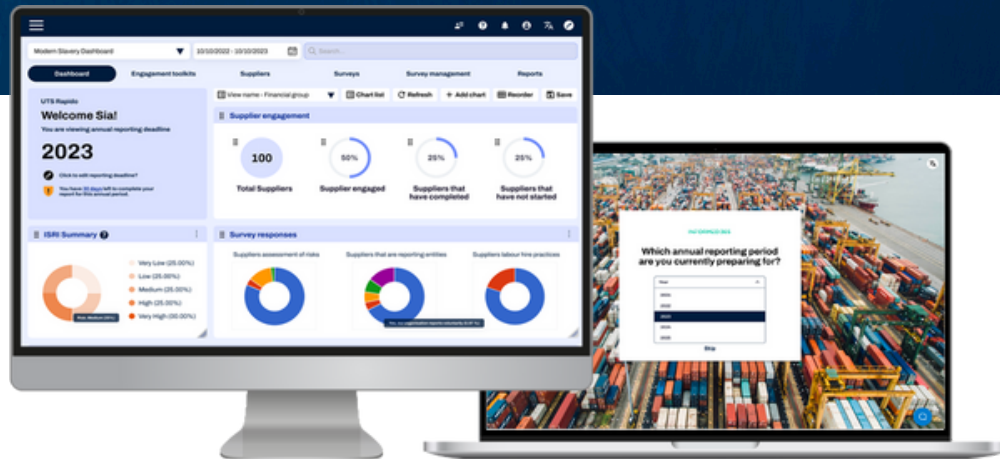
Modern Slavery Dashboard

10/10/2022 - 10/10/2023

Search...

Dashboard

Engagement toolkits

Suppliers

Surveys

Survey management

Reports

UTS Rapido

Welcome Sia!

You are viewing annual reporting deadline

2023

Click to edit reporting deadline?

You have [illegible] left to complete your report for this annual period.

View name - Financial group

Chart list

Refresh

Add chart

Reorder

Save

Supplier engagement

100

Total Suppliers

50%

Supplier engaged

25%

Suppliers that have completed

25%

Suppliers that have not started

ISRI Summary

Very Low (25.00%)

Low (25.00%)

Medium (25.00%)

High (25.00%)

Very High (00.00%)

Survey responses

Suppliers assessment of risks

Suppliers that are reporting entities

Suppliers labour hire practices

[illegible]

Which annual reporting period are you currently preparing for?

Year

2021

2022

2023

2024

2025

Skip